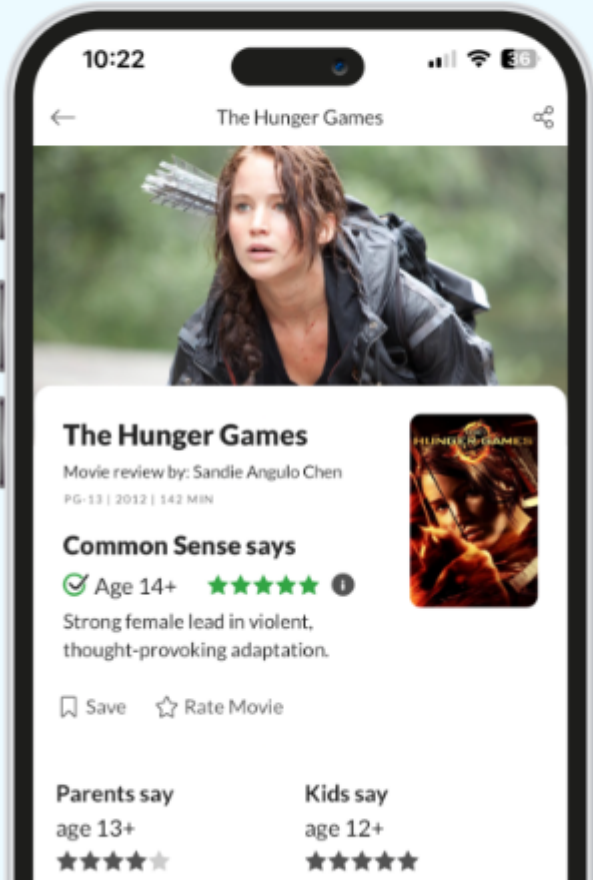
10:22

36

The Hunger Games

The Hunger Games

Movie review by: Sandie Angulo Chen

PG-13 | 2012 | 142 MIN

HUNGER GAMES

Common Sense says

Age 14+

Strong female lead in violent, thought-provoking adaptation.

Save

Rate Movie

Parents say

age 13+

Kids say

age 12+